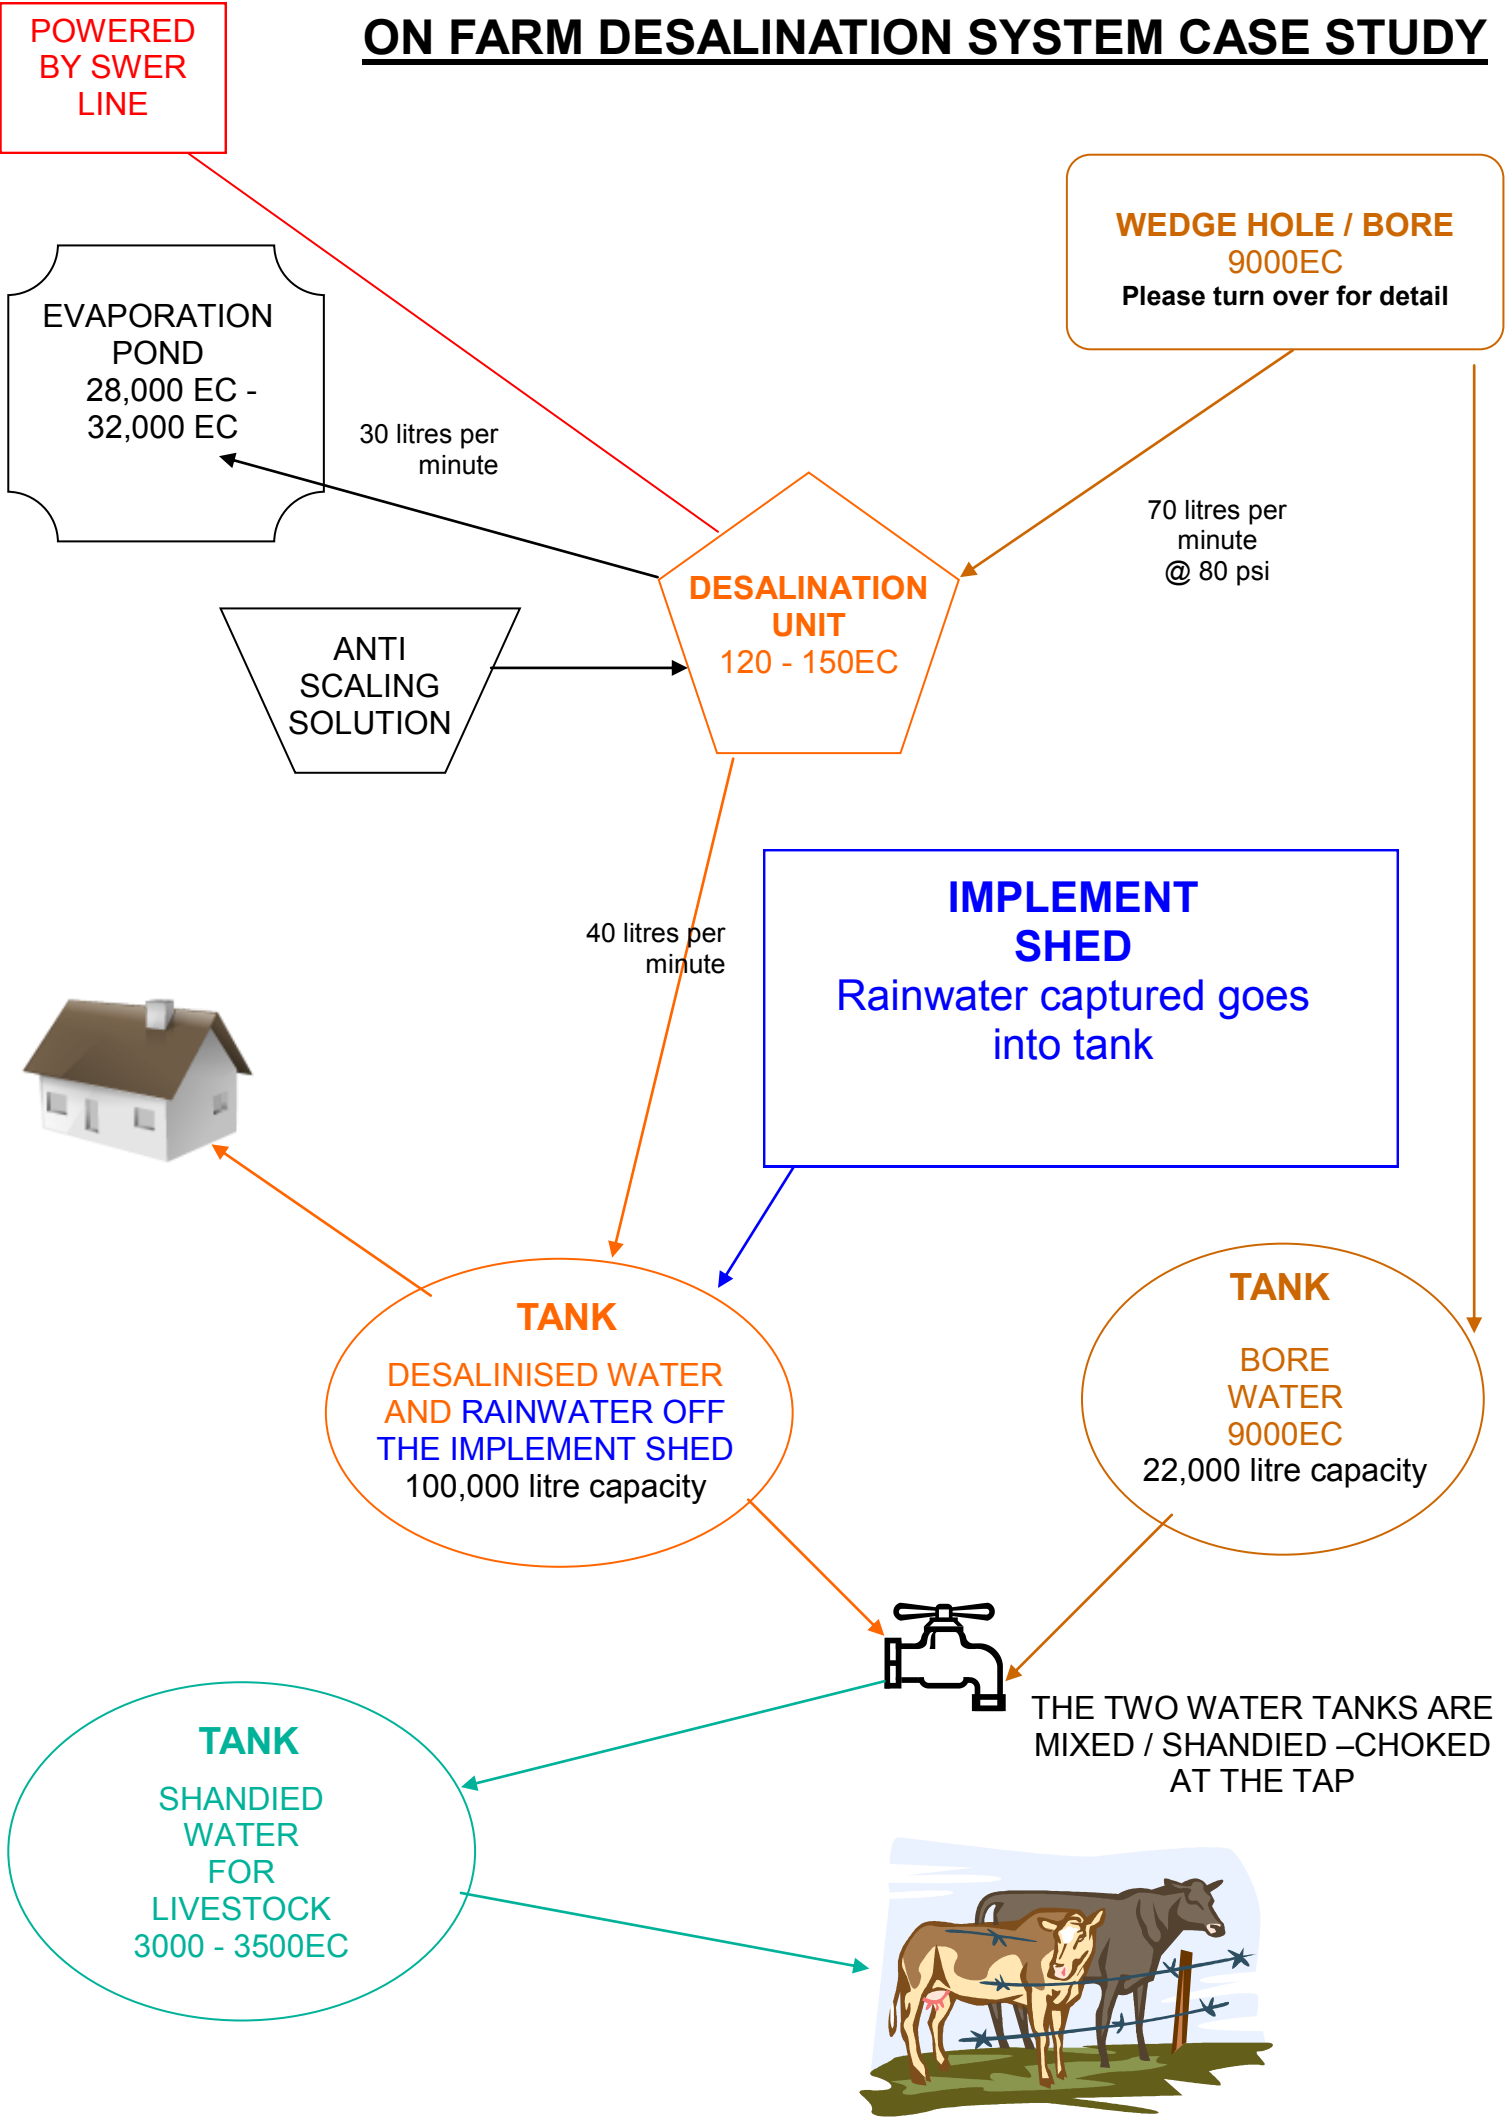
ON FARM DESALINATION SYSTEM CASE STUDY

POWERED BY SWER LINE

WEDGE HOLE / BORE
9000EC
Please turn over for detail

EVAPORATION POND
28,000 EC - 32,000 EC

30 litres per minute

70 litres per minute @ 80 psi

DESALINATION UNIT
120 - 150EC

ANTI SCALING SOLUTION

40 litres per minute

IMPLEMENT SHED
Rainwater captured goes into tank

TANK
DESALINISED WATER AND RAINWATER OFF THE IMPLEMENT SHED
100,000 litre capacity

TANK
BORE WATER
9000EC
22,000 litre capacity

THE TWO WATER TANKS ARE MIXED / SHANDIED –CHOKED AT THE TAP

TANK
SHANDIED WATER FOR LIVESTOCK
3000 - 3500EC